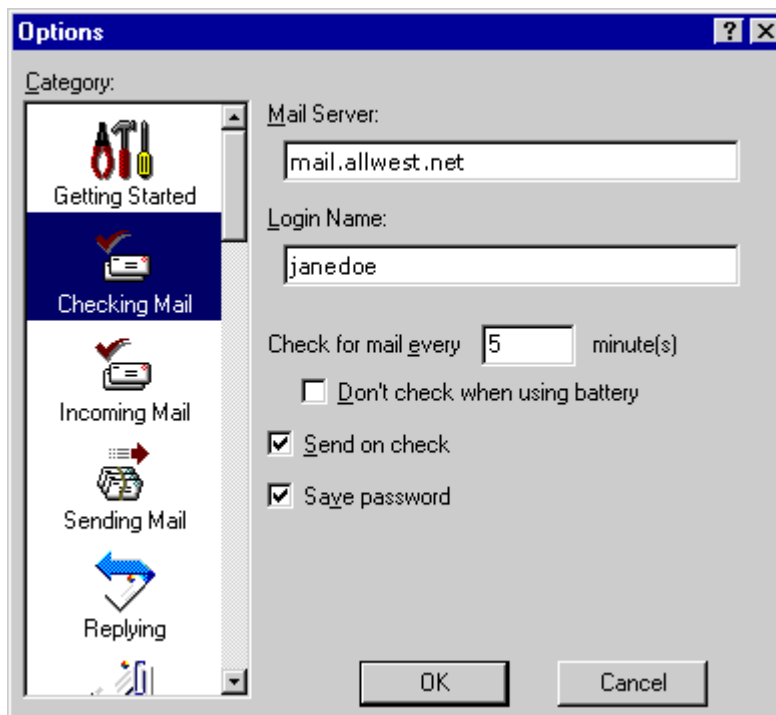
Options

? X

Category:

Getting Started

Checking Mail

Incoming Mail

Sending Mail

Replying

Mail Server:

mail.allwest.net

Login Name:

janedoe

Check for mail every 5 minute(s)

☐ Don't check when using battery

☑ Send on check

☑ Save password

OK

Cancel